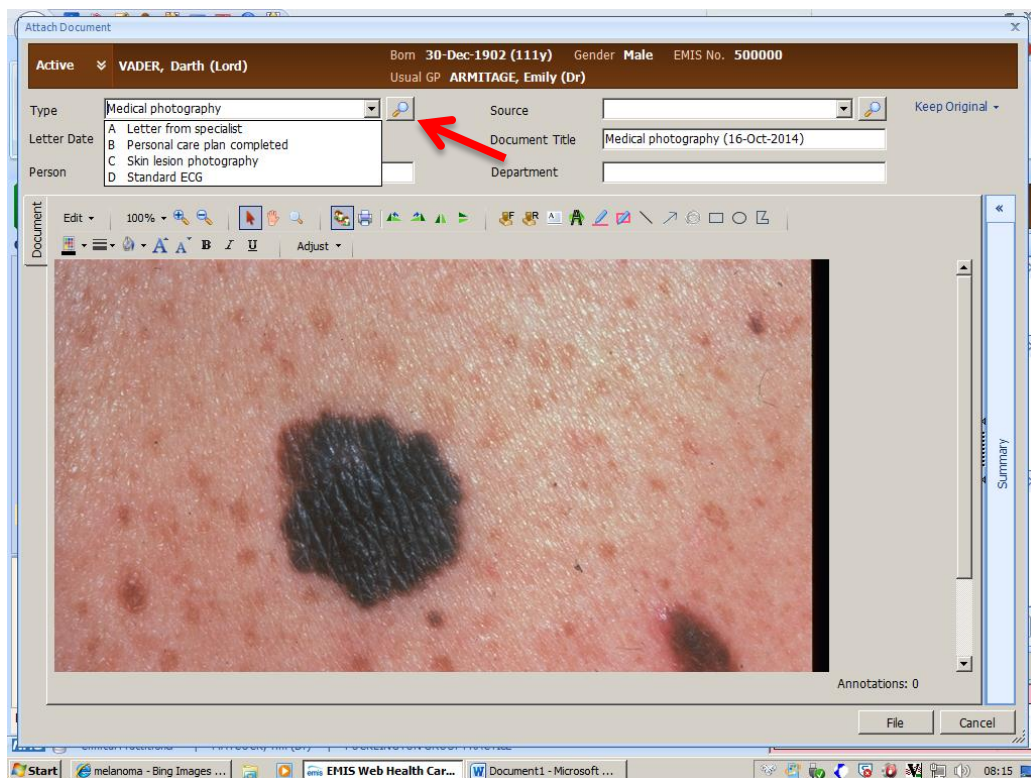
Attach Document

Active VADER, Darth (Lord) Born 30-Dec-1902 (111y) Gender Male EMIS No. 500000
Usual GP ARMITAGE, Emily (Dr)

Type Medical photography
A Letter from specialist
B Personal care plan completed
C Skin lesion photography
D Standard ECG

Letter Date

Person

Source

Document Title Medical photography (16-Oct-2014)

Department

Keep Original

Document

Edit 100% Adjust

Summary

Annotations: 0

File Cancel

Start melanoma - Bing Images ... EMIS Web Health Car... Document1 - Microsoft ... 08:15